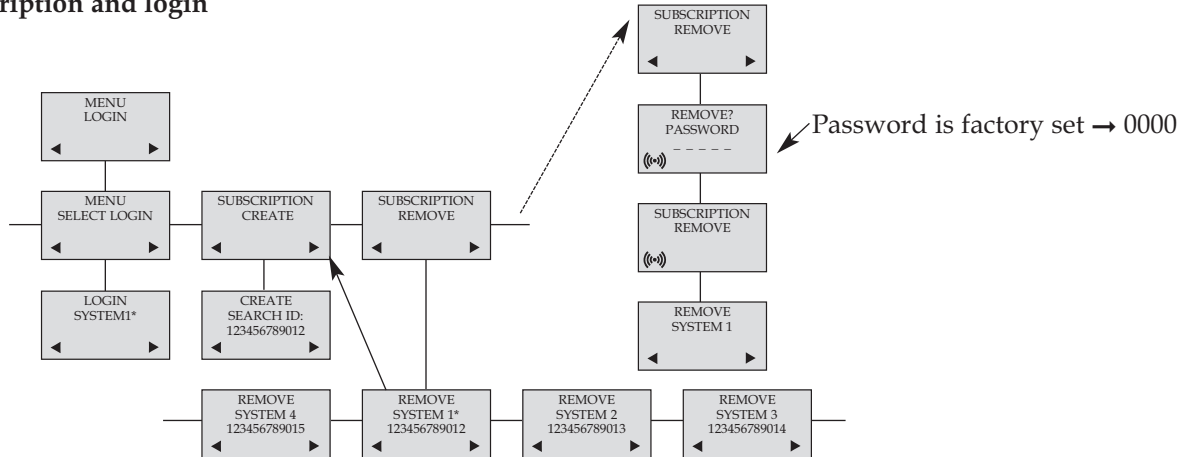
ription and login

SUBSCRIPTION
REMOVE

REMOVE?
PASSWORD
_ _ _ _ _

Password is factory set → 0000

MENU
LOGIN

MENU
SELECT LOGIN

SUBSCRIPTION
CREATE

SUBSCRIPTION
REMOVE

SUBSCRIPTION
REMOVE

LOGIN
SYSTEM1*

CREATE
SEARCH ID:
123456789012

REMOVE
SYSTEM 1

REMOVE
SYSTEM 4
123456789015

REMOVE
SYSTEM 1*
123456789012

REMOVE
SYSTEM 2
123456789013

REMOVE
SYSTEM 3
123456789014